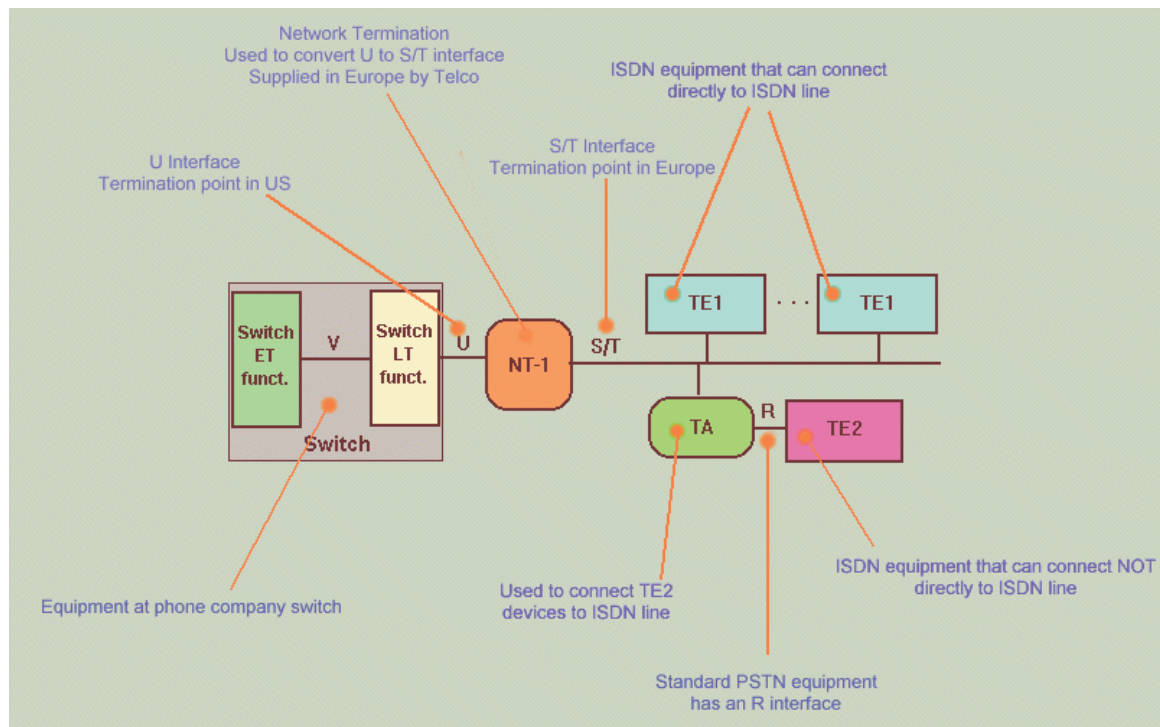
Network Termination
Used to convert U to S/T interface
Supplied in Europe by Telco

ISDN equipment that can connect directly to ISDN line

U Interface
Termination point in US

S/T Interface
Termination point in Europe

TE1 · · · TE1

Switch ET funct.

V

Switch LT funct.

U

NT-1

S/T

TA

R

TE2

Switch

Equipment at phone company switch

Used to connect TE2 devices to ISDN line

ISDN equipment that can connect NOT directly to ISDN line

Standard PSTN equipment has an R interface